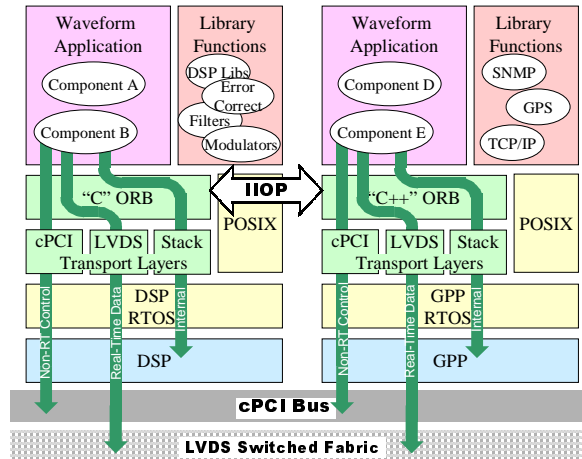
Waveform Application

Component A

Component B

Library Functions

DSP Libs

Error Correct

Filters

Modulators

"C" ORB

IIOP

POSIX

cPCI

LVDS

Stack

Transport Layers

DSP RTOS

DSP

Non-RT Control

Real-Time Data

Internal

Waveform Application

Component D

Component E

Library Functions

SNMP

GPS

TCP/IP

"C++" ORB

POSIX

cPCI

LVDS

Stack

Transport Layers

GPP RTOS

GPP

Non-RT Control

Real-Time Data

Internal

cPCI Bus

LVDS Switched Fabric